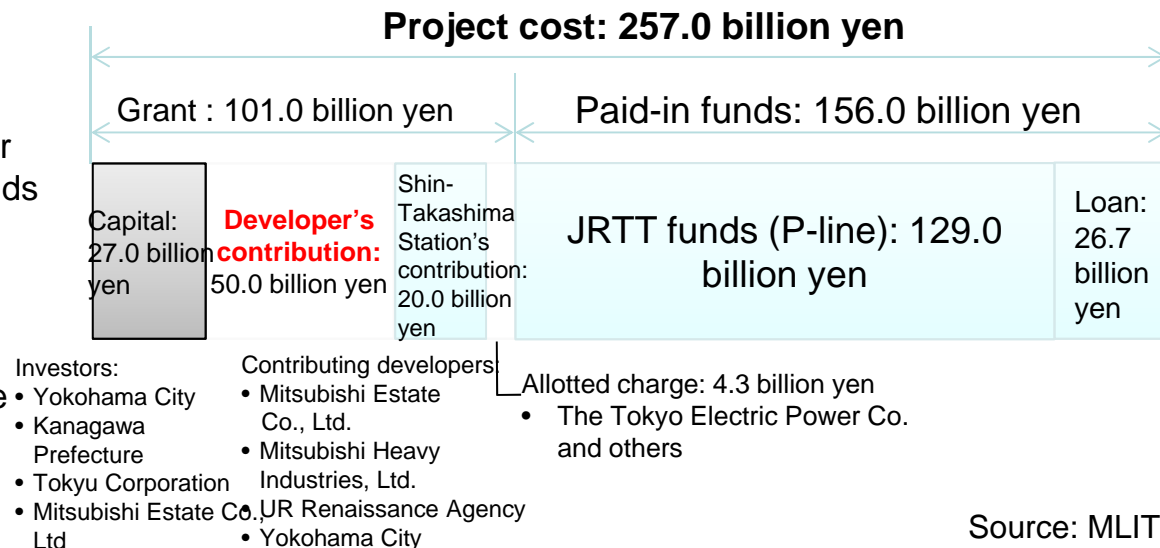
Project cost: 257.0 billion yen

r
ds

Grant : 101.0 billion yen

Paid-in funds: 156.0 billion yen

Capital: 27.0 billion yen

Developer's contribution: 50.0 billion yen

Shin-Takashima Station's contribution: 20.0 billion yen

JRTT funds (P-line): 129.0 billion yen

Loan: 26.7 billion yen

Investors:
e • Yokohama City
• Kanagawa Prefecture
• Tokyu Corporation
• Mitsubishi Estate Co., Ltd

Contributing developers:
• Mitsubishi Estate Co., Ltd.
• Mitsubishi Heavy Industries, Ltd.
• UR Renaissance Agency
• Yokohama City

Allotted charge: 4.3 billion yen
• The Tokyo Electric Power Co. and others

Source: MLIT